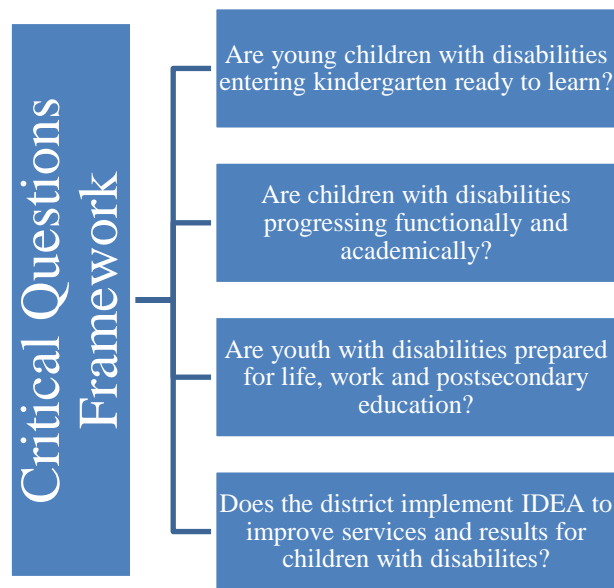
Critical Questions Framework

Are young children with disabilities entering kindergarten ready to learn?

Are children with disabilities progressing functionally and academically?

Are youth with disabilities prepared for life, work and postsecondary education?

Does the district implement IDEA to improve services and results for children with disabilites?